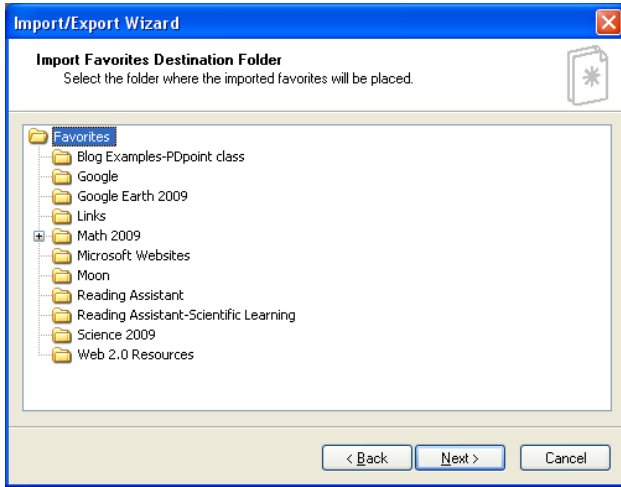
Import/Export Wizard

Import Favorites Destination Folder
Select the folder where the imported favorites will be placed.

Favorites
Blog Examples-PDpoint class
Google
Google Earth 2009
Links
Math 2009
Microsoft Websites
Moon
Reading Assistant
Reading Assistant-Scientific Learning
Science 2009
Web 2.0 Resources

< Back
Next >
Cancel